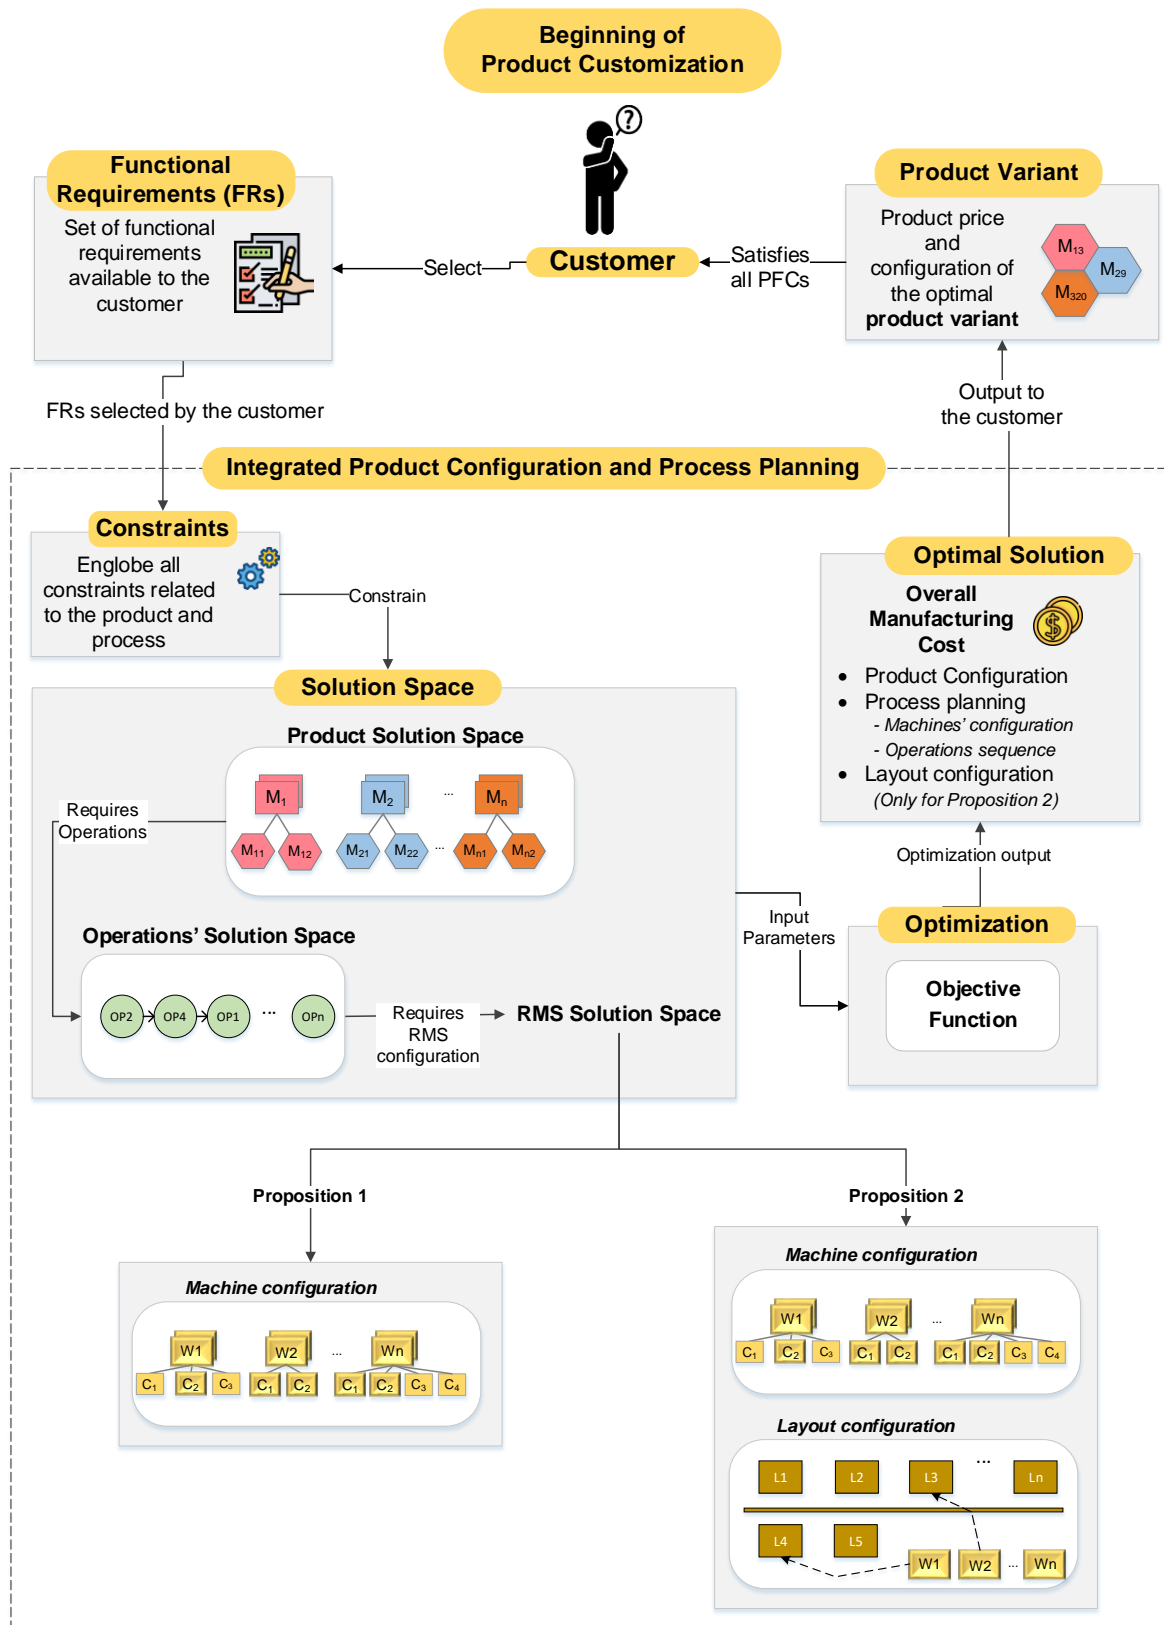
Beginning of
Product Customization

Functional Requirements (FRs)

Set of functional requirements available to the customer

Select

Customer

Satisfies all PFCs

Product Variant

Product price and configuration of the optimal **product variant**

$M_{13}$ $M_{29}$ $M_{320}$

FRs selected by the customer

Output to the customer

Integrated Product Configuration and Process Planning

Constraints

Englobe all constraints related to the product and process

Constrain

Optimal Solution

Overall Manufacturing Cost

- Product Configuration
- Process planning
  - Machines' configuration
  - Operations sequence
- Layout configuration
  (Only for Proposition 2)

Solution Space

Product Solution Space

Requires Operations

$M_1$ $M_2$ ... $M_n$

$M_{11}$ $M_{12}$ $M_{21}$ $M_{22}$ ... $M_{n1}$ $M_{n2}$

Optimization output

Input Parameters

Operations' Solution Space

OP2 OP4 OP1 ... OPn

Requires RMS configuration

RMS Solution Space

Optimization

Objective Function

Proposition 1

Proposition 2

Machine configuration

W1 W2 ... Wn

$C_1$ $C_2$ $C_3$ $C_1$ $C_2$ $C_1$ $C_2$ $C_3$ $C_4$

Machine configuration

W1 W2 ... Wn

$C_1$ $C_2$ $C_3$ $C_1$ $C_2$ $C_1$ $C_2$ $C_3$ $C_4$

Layout configuration

L1 L2 L3 ... Ln

L4 L5

W1 W2 ... Wn